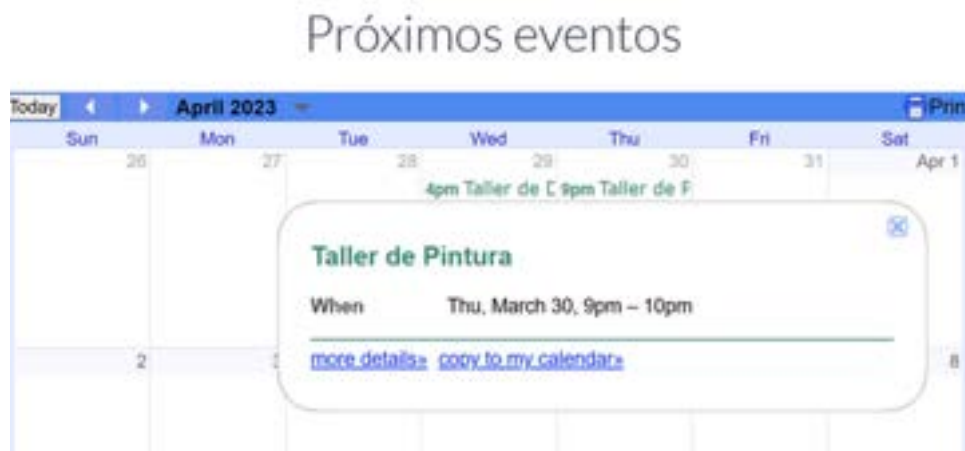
Próximos eventos

Today April 2023 Prin

| Sun | Mon | Tue | Wed | Thu | Fri | Sat |
|---|---|---|---|---|---|---|
| 26 | 27 | 28 | 29 4pm Taller de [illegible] | 30 9pm Taller de P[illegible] | 31 | Apr 1 |
| 2 | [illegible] | | | | | 8 |

Taller de Pintura

When Thu, March 30, 9pm – 10pm

more details» copy to my calendar»